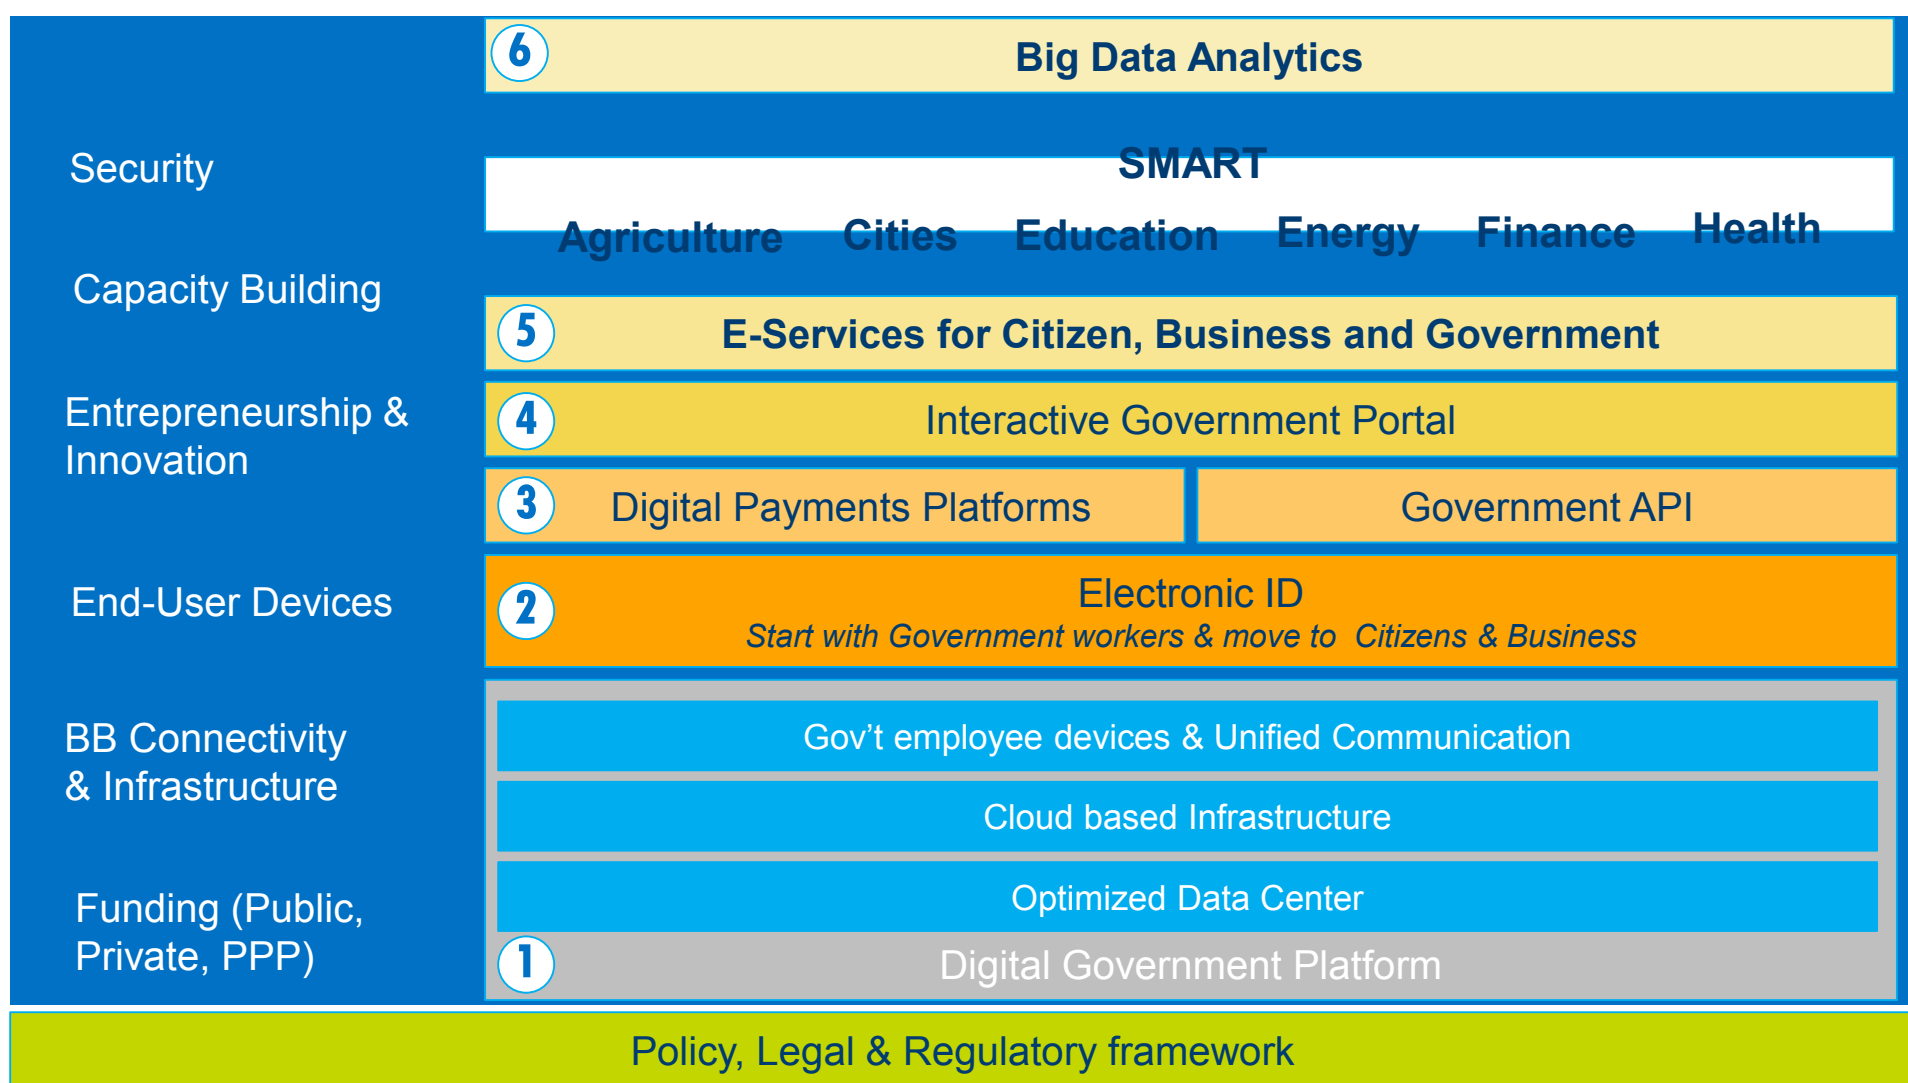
Security

Capacity Building

Entrepreneurship & Innovation

End-User Devices

BB Connectivity & Infrastructure

Funding (Public, Private, PPP)

6 Big Data Analytics

SMART

Agriculture Cities Education Energy Finance Health

5 E-Services for Citizen, Business and Government

4 Interactive Government Portal

3 Digital Payments Platforms

Government API

2 Electronic ID

*Start with Government workers & move to Citizens & Business*

Gov't employee devices & Unified Communication

Cloud based Infrastructure

Optimized Data Center

1 Digital Government Platform

Policy, Legal & Regulatory framework